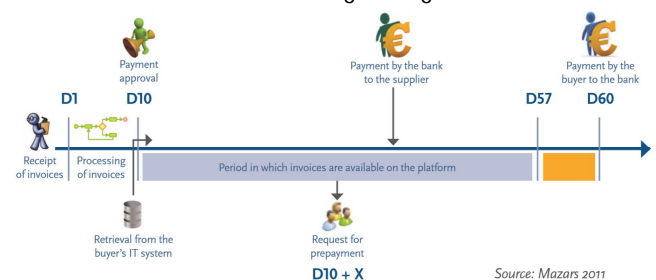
Payment approval

Payment by the bank to the supplier

Payment by the buyer to the bank

D1

D10

D57

D60

Receipt of invoices

Processing of invoices

Period in which invoices are available on the platform

Retrieval from the buyer's IT system

Request for prepayment

D10 + X

Source: Mazars 2011